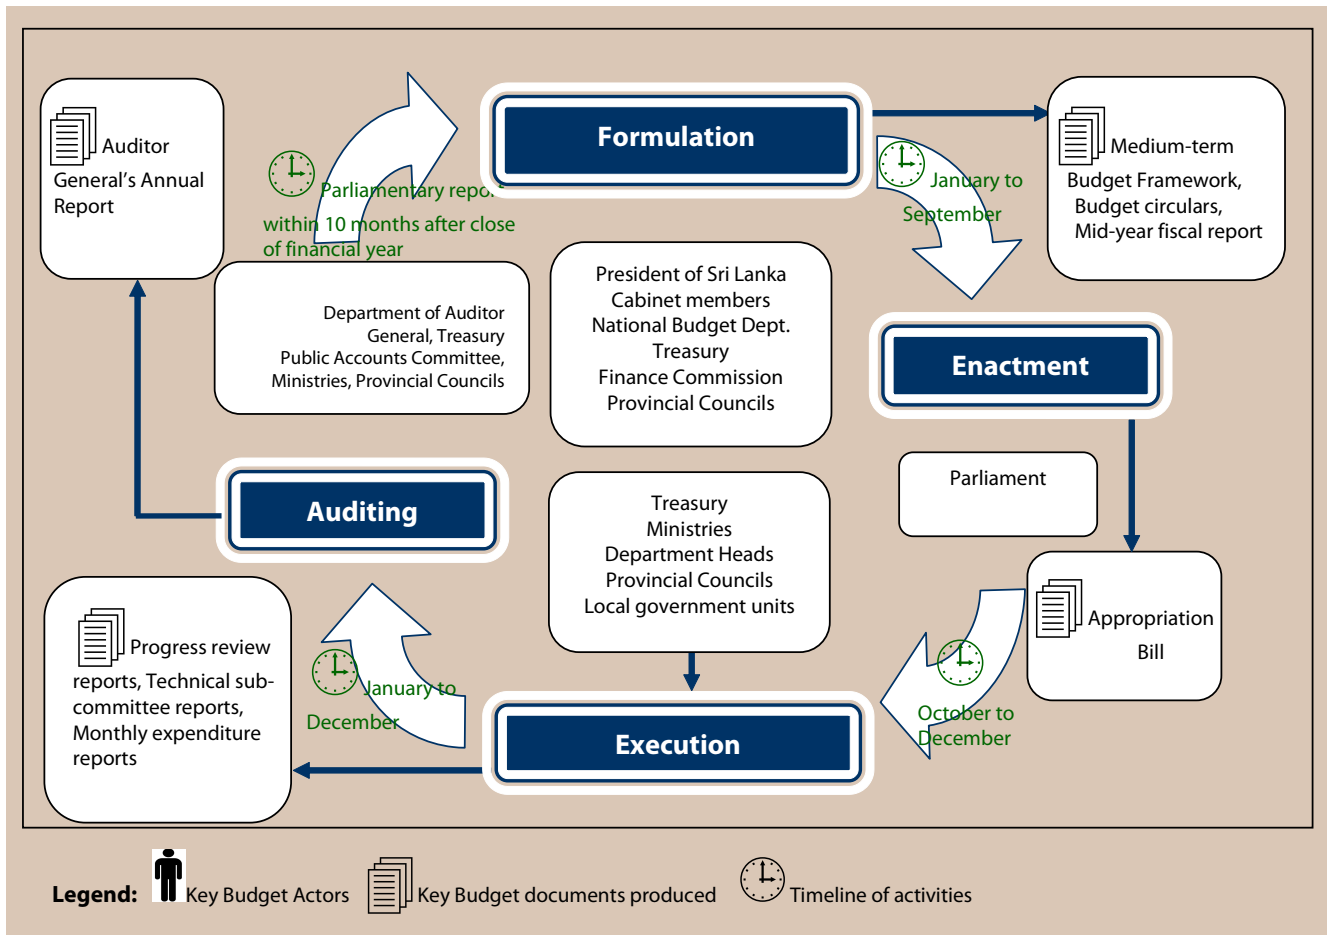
Auditor General's Annual Report

Parliamentary report within 10 months after close of financial year

Formulation

January to September

Medium-term Budget Framework, Budget circulars, Mid-year fiscal report

Department of Auditor General, Treasury Public Accounts Committee, Ministries, Provincial Councils

President of Sri Lanka
Cabinet members
National Budget Dept.
Treasury
Finance Commission
Provincial Councils

Enactment

Parliament

Auditing

Treasury
Ministries
Department Heads
Provincial Councils
Local government units

Appropriation Bill

Progress review reports, Technical sub-committee reports, Monthly expenditure reports

January to December

Execution

October to December

Legend: Key Budget Actors Key Budget documents produced Timeline of activities